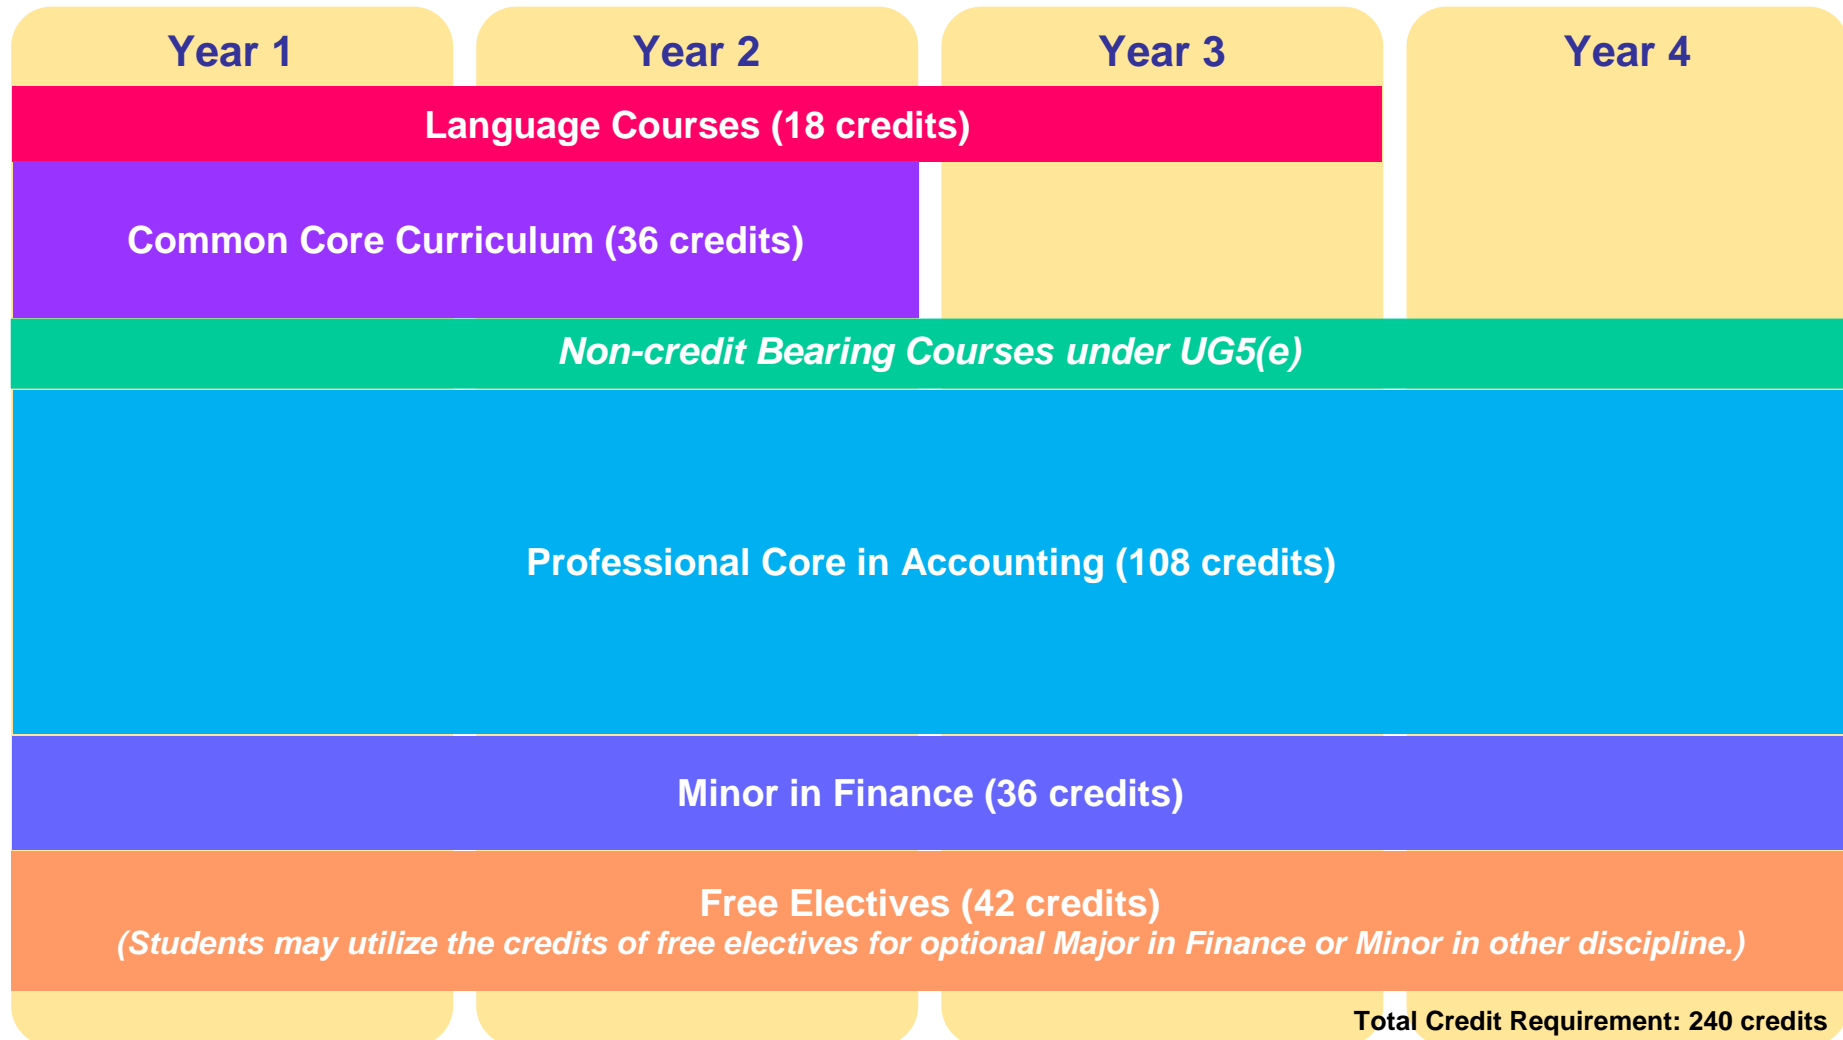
Year 1
Year 2
Year 3
Year 4

Language Courses (18 credits)

Common Core Curriculum (36 credits)

Non-credit Bearing Courses under UG5(e)

Professional Core in Accounting (108 credits)

Minor in Finance (36 credits)

Free Electives (42 credits)
(Students may utilize the credits of free electives for optional Major in Finance or Minor in other discipline.)

Total Credit Requirement: 240 credits